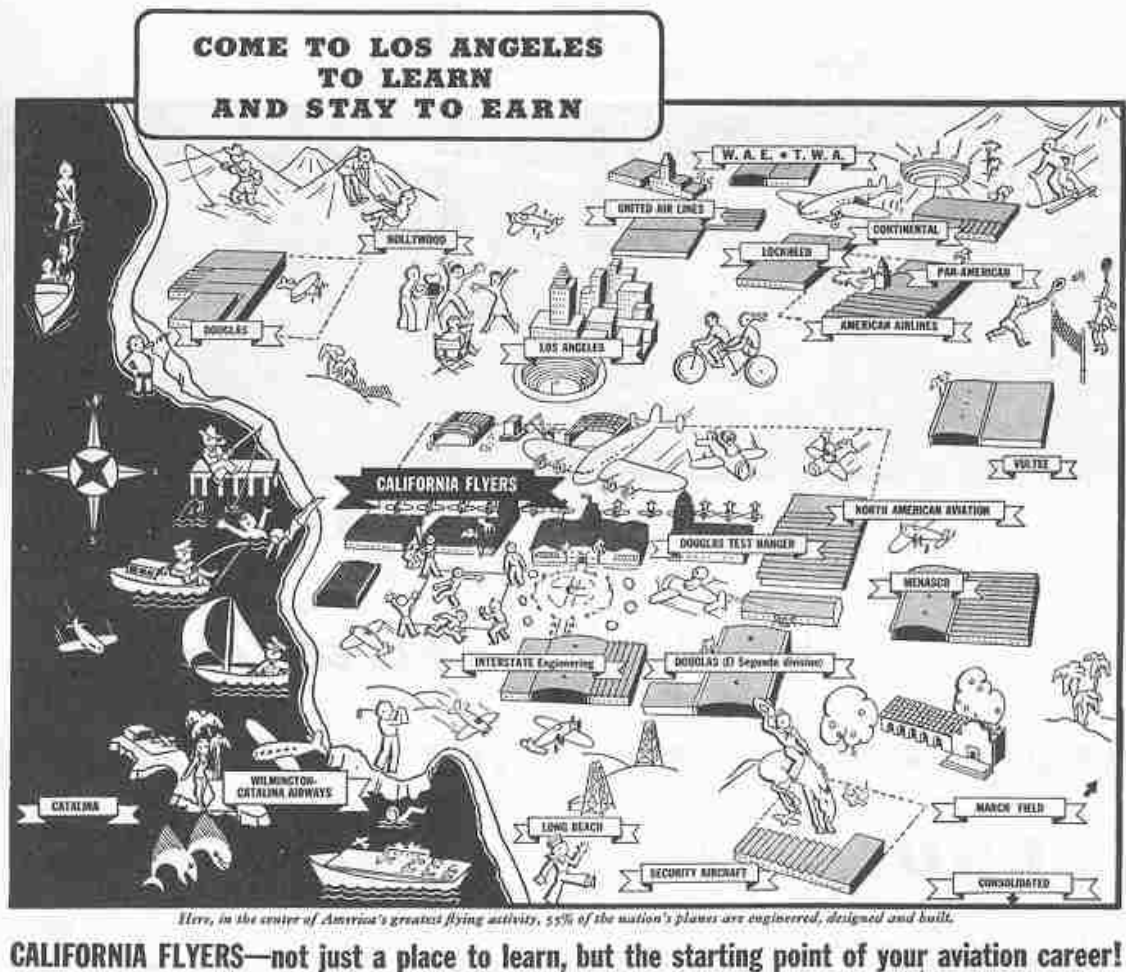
COME TO LOS ANGELES TO LEARN AND STAY TO EARN

W. A. E. • T. W. A.

UNITED AIR LINES

HOLLYWOOD

CONTINENTAL

LOCKHEED

PAN-AMERICAN

DOUGLAS

AMERICAN AIRLINES

LOS ANGELES

VULTEE

CALIFORNIA FLYERS

NORTH AMERICAN AVIATION

DOUGLAS TEST HANGER

MENASCO

INTERSTATE Engineering

DOUGLAS (El Segundo division)

WILMINGTON-CATALINA AIRWAYS

CATALINA

MARCH FIELD

LONG BEACH

SECURITY AIRCRAFT

CONSOLIDATED

Here, in the center of America's greatest flying activity, 55% of the nation's planes are engineered, designed and built.

CALIFORNIA FLYERS—not just a place to learn, but the starting point of your aviation career!